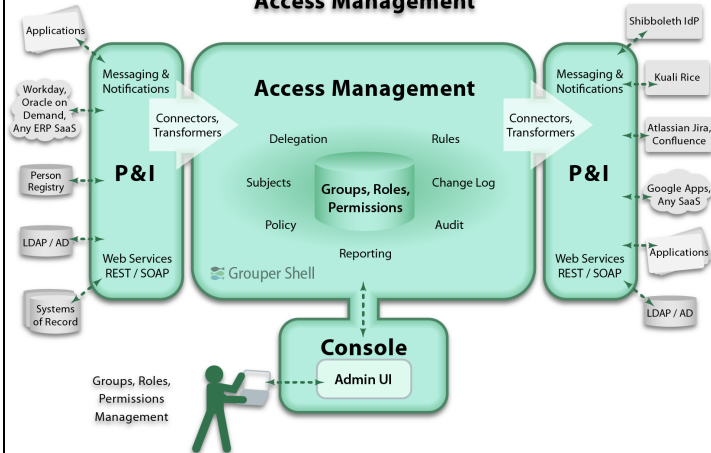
Access Management

Applications

Workday, Oracle on Demand, Any ERP SaaS

Person Registry

LDAP / AD

Systems of Record

Messaging & Notifications

P&I

Web Services REST / SOAP

Connectors, Transformers

Access Management

Delegation

Rules

Subjects

Groups, Roles, Permissions

Change Log

Policy

Audit

Reporting

Grouper Shell

Connectors, Transformers

Messaging & Notifications

P&I

Web Services REST / SOAP

Shibboleth IdP

Kuali Rice

Atlassian Jira, Confluence

Google Apps, Any SaaS

Applications

LDAP / AD

Console

Admin UI

Groups, Roles, Permissions Management